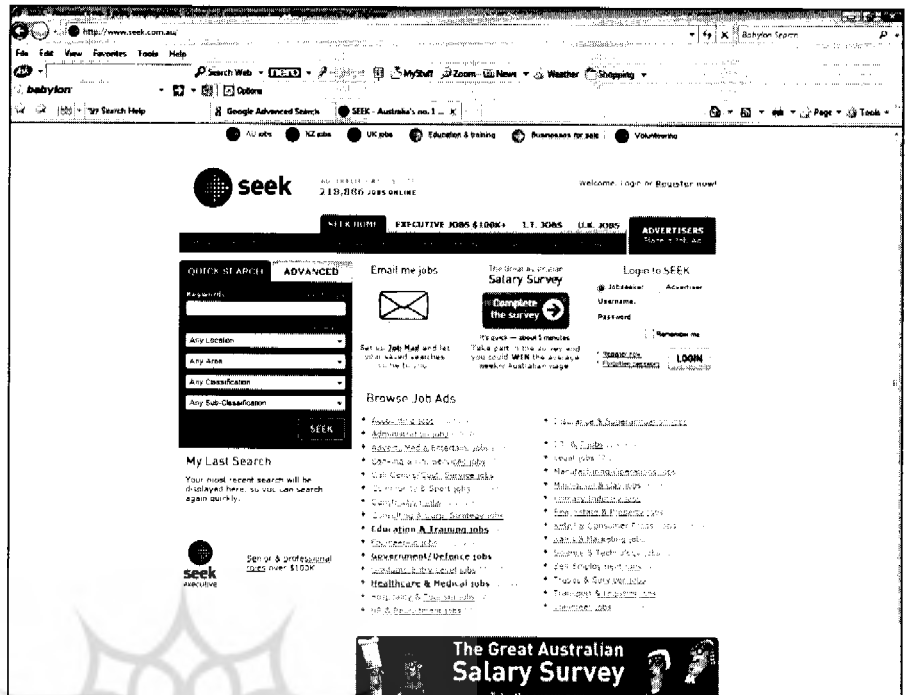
http://www.seek.com.au/

Babylon Search

File Edit View Favorites Tools Help

babylon

Search Web · nero · MyStuff Zoom News · Weather Shopping

Options

Search Help

Google Advanced Search

SEEK - Australia's no. 1 ...

Page · Tools ·

AU jobs NZ jobs UK jobs Education & training Businesses for sale Volunteering

seek

219,886 JOBS ONLINE

Welcome. Login or Register now!

SEEK HOME EXECUTIVE JOBS $100K+ I.T. JOBS U.K. JOBS

ADVERTISERS

QUICK SEARCH ADVANCED

Keywords

Any Location

Any Area

Any Classification

Any Sub-Classification

SEEK

Email me jobs

Set up Job Mail and let your saved searches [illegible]

The Great Australian Salary Survey

Complete the survey

It's quick — about 5 minutes

Take part in the survey and you could WIN the average weekly Australian wage

Login to SEEK

Jobseeker Advertiser

Username

Password

Remember me

LOGIN

My Last Search

Your most recent search will be displayed here, so you can search again quickly.

seek executive

Senior & professional roles over $100K

Browse Job Ads

Education & Training jobs

Government/Defence jobs

Healthcare & Medical jobs

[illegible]

The Great Australian Salary Survey